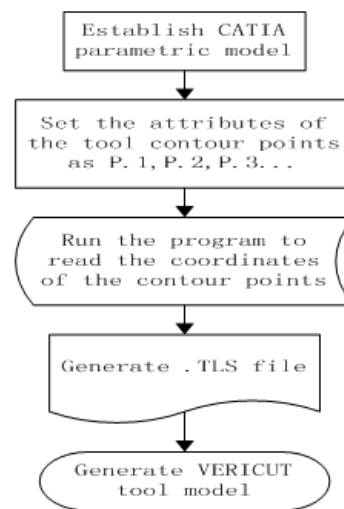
Establish CATIA parametric model

Set the attributes of the tool contour points as P.1,P.2,P.3...

Run the program to read the coordinates of the contour points

Generate .TLS file

Generate VERICUT tool model